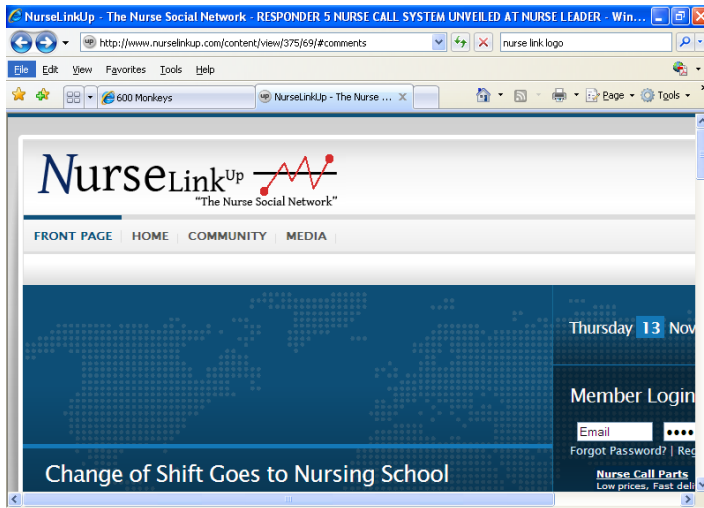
NurseLinkUp - The Nurse Social Network - RESPONDER 5 NURSE CALL SYSTEM UNVEILED AT NURSE LEADER - Win...

http://www.nurselinkup.com/content/view/375/69/#comments

nurse link logo

File Edit View Favorites Tools Help

600 Monkeys

NurseLinkUp - The Nurse ...

Page Tools

NurseLinkUp
"The Nurse Social Network"

FRONT PAGE | HOME | COMMUNITY | MEDIA

Thursday 13 Nov

Member Login

Email

Forgot Password? | Reg

Nurse Call Parts
Low prices, Fast deli

Change of Shift Goes to Nursing School